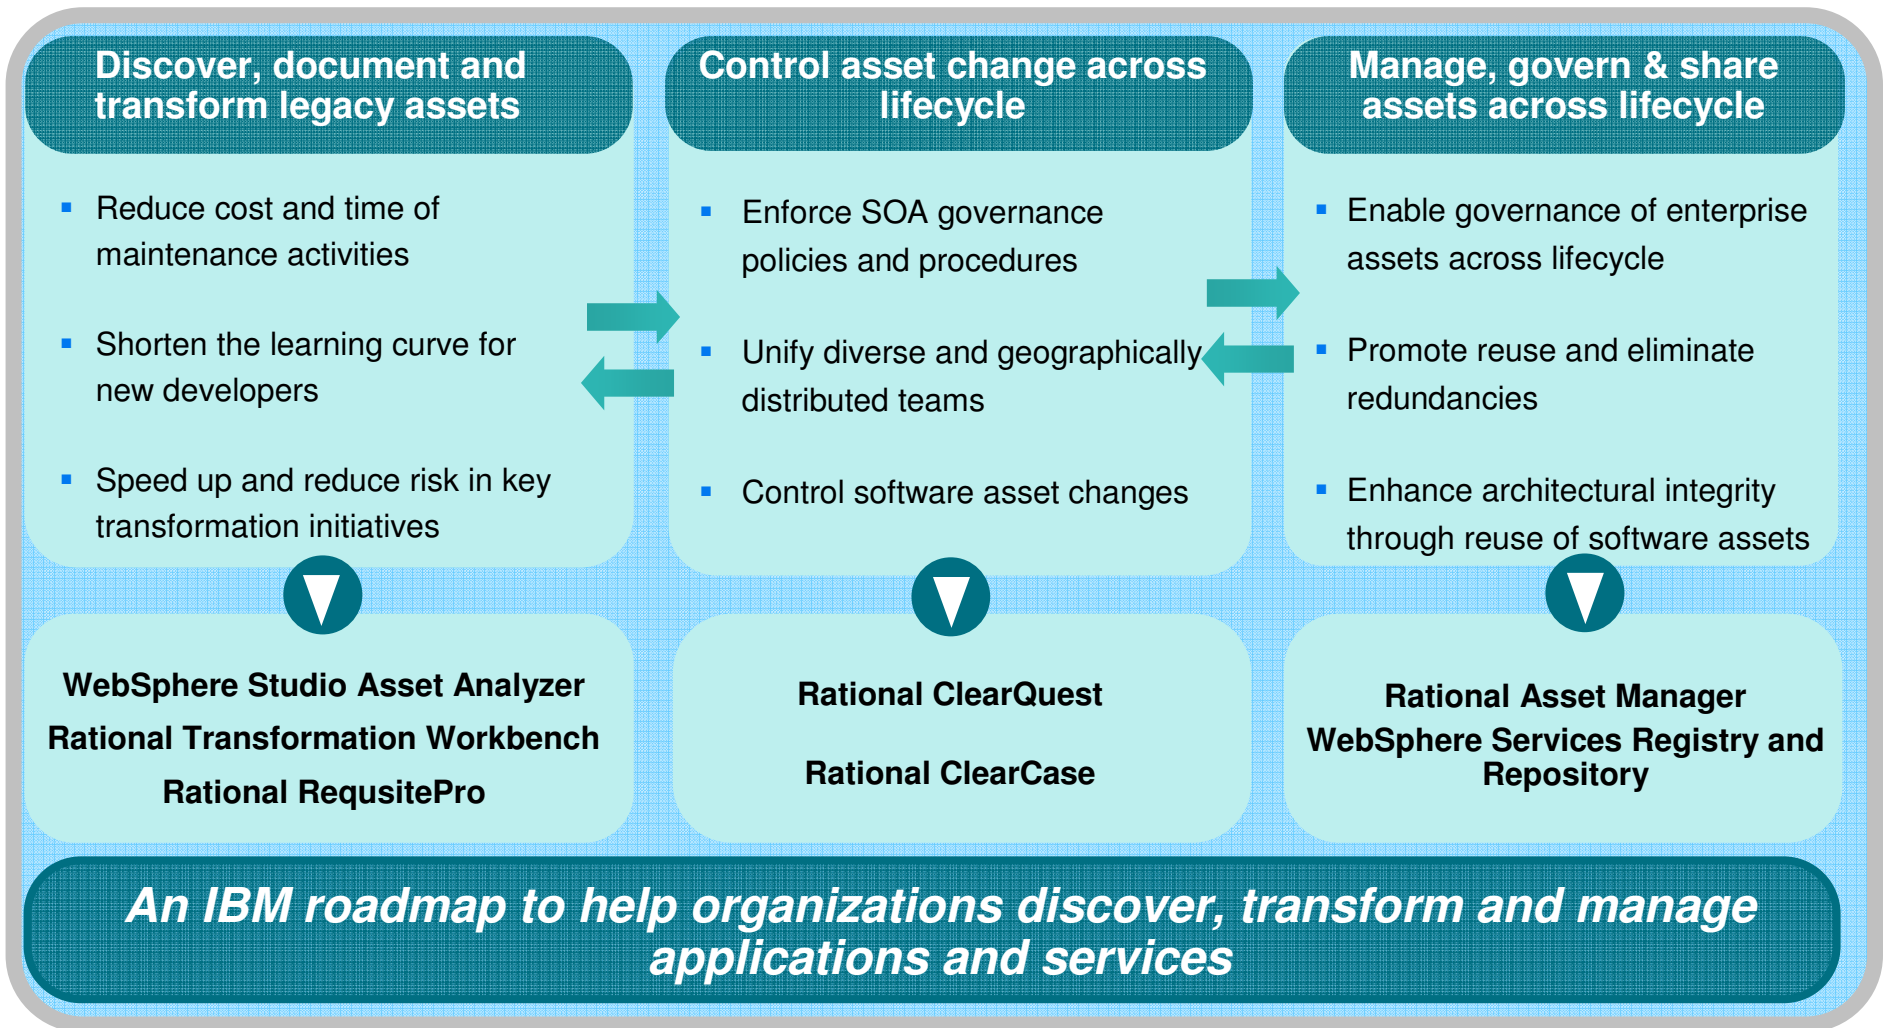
Discover, document and transform legacy assets

- Reduce cost and time of maintenance activities
- Shorten the learning curve for new developers
- Speed up and reduce risk in key transformation initiatives

WebSphere Studio Asset Analyzer
Rational Transformation Workbench
Rational RequsitePro

Control asset change across lifecycle

- Enforce SOA governance policies and procedures
- Unify diverse and geographically distributed teams
- Control software asset changes

Rational ClearQuest

Rational ClearCase

Manage, govern & share assets across lifecycle

- Enable governance of enterprise assets across lifecycle
- Promote reuse and eliminate redundancies
- Enhance architectural integrity through reuse of software assets

Rational Asset Manager
WebSphere Services Registry and Repository

An IBM roadmap to help organizations discover, transform and manage applications and services